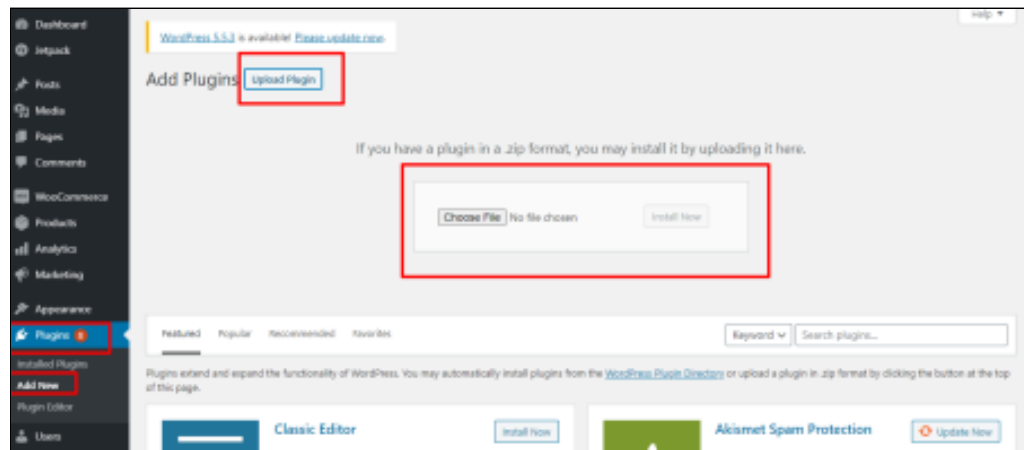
Dashboard
Jetpack
Posts
Media
Pages
Comments
WooCommerce
Products
Analytics
Marketing
Appearance
Plugins 8
Installed Plugins
Add New
Plugin Editor
Users

Help ▾

WordPress 5.5.3 is available! Please update now.

Add Plugins Upload Plugin

If you have a plugin in a .zip format, you may install it by uploading it here.

Choose File No file chosen Install Now

Featured Popular Recommended Favorites

Keyword ▾ Search plugins...

Plugins extend and expand the functionality of WordPress. You may automatically install plugins from the WordPress Plugin Directory or upload a plugin in .zip format by clicking the button at the top of this page.

Classic Editor
Install Now

Akismet Spam Protection
Update Now